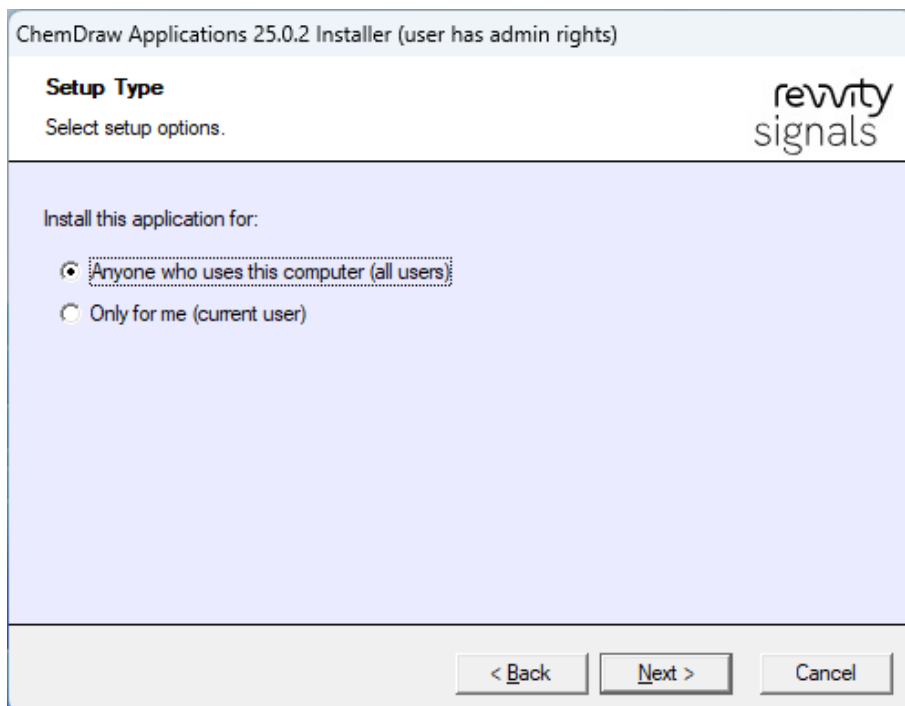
ChemDraw Applications 25.0.2 Installer (user has admin rights)

Setup Type

Select setup options.

revvity
signals

Install this application for:

Anyone who uses this computer (all users)

Only for me (current user)

< Back

Next >

Cancel